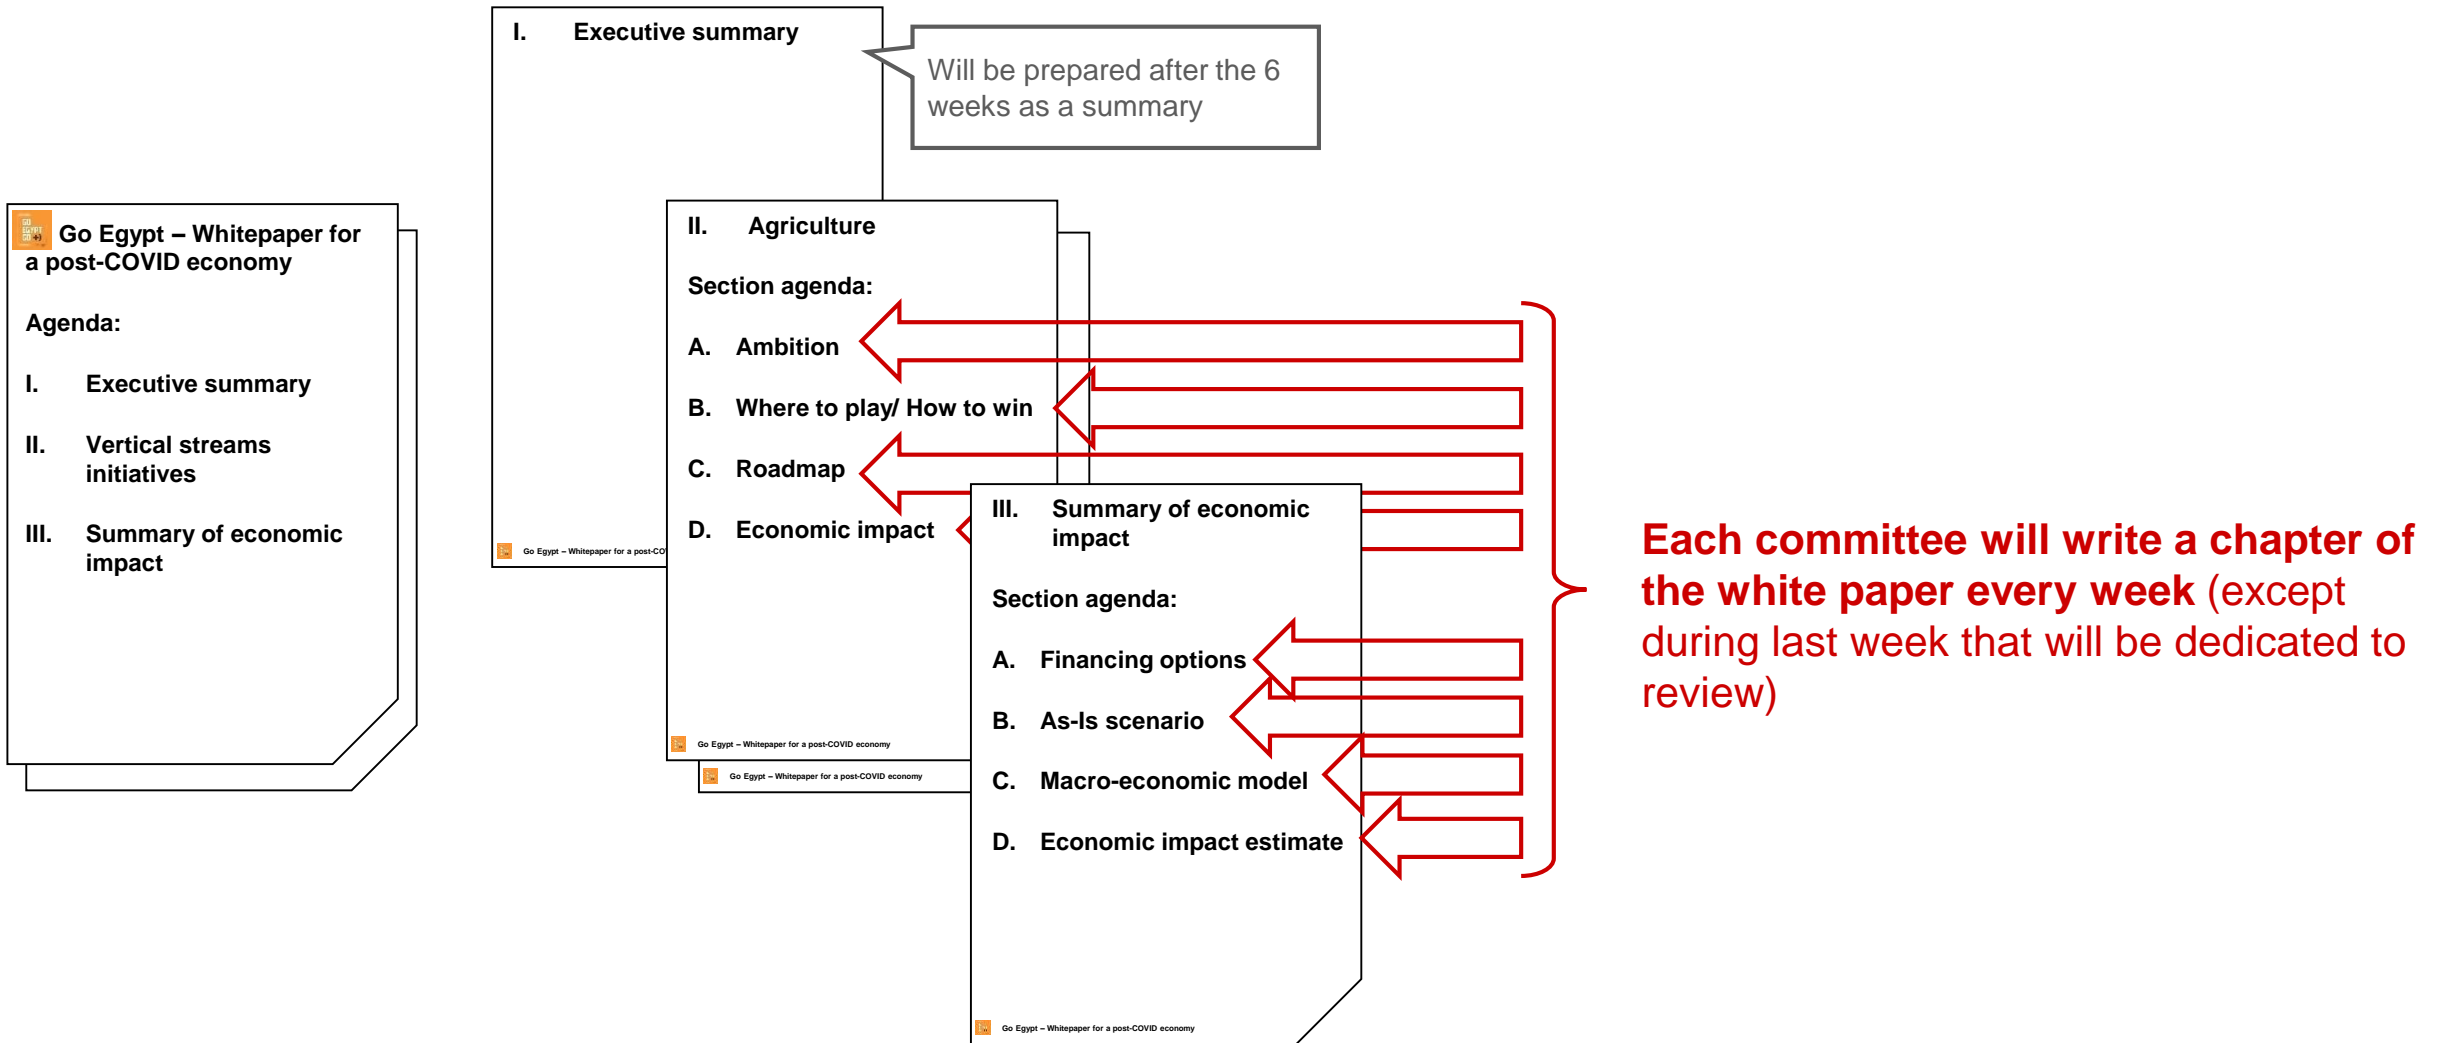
Go Egypt – Whitepaper for a post-COVID economy

Agenda:

I. Executive summary

II. Vertical streams initiatives

III. Summary of economic impact

I. Executive summary

Will be prepared after the 6 weeks as a summary

Go Egypt – Whitepaper for a post-CO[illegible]

II. Agriculture

Section agenda:

A. Ambition

B. Where to play/ How to win

C. Roadmap

D. Economic impact

Go Egypt – Whitepaper for a post-COVID economy

Go Egypt – Whitepaper for a post-COVID economy

III. Summary of economic impact

Section agenda:

A. Financing options

B. As-Is scenario

C. Macro-economic model

D. Economic impact estimate

Go Egypt – Whitepaper for a post-COVID economy

Each committee will write a chapter of the white paper every week (except during last week that will be dedicated to review)